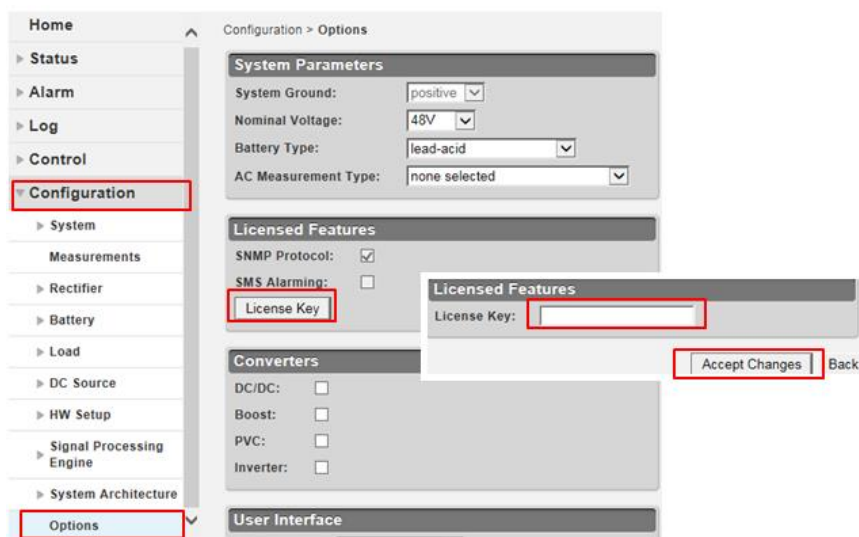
Home
Status
Alarm
Log
Control
Configuration
System
Measurements
Rectifier
Battery
Load
DC Source
HW Setup
Signal Processing Engine
System Architecture
Options

Configuration > Options

System Parameters
System Ground: positive
Nominal Voltage: 48V
Battery Type: lead-acid
AC Measurement Type: none selected

Licensed Features
SNMP Protocol:
SMS Alarming:
License Key

Licensed Features
License Key:
Accept Changes
Back

Converters
DC/DC:
Boost:
PVC:
Inverter:

User Interface